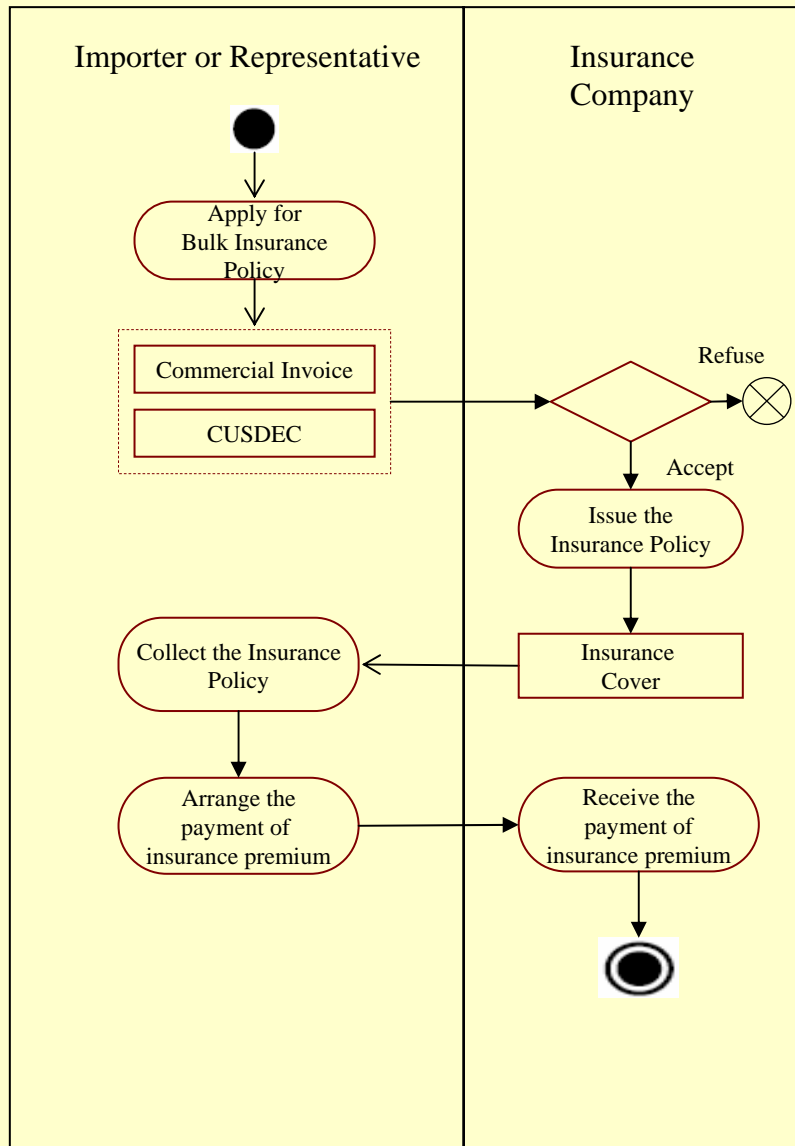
Importer or Representative

Insurance Company

Apply for Bulk Insurance Policy

Commercial Invoice

CUSDEC

Refuse

Accept

Issue the Insurance Policy

Collect the Insurance Policy

Insurance Cover

Arrange the payment of insurance premium

Receive the payment of insurance premium